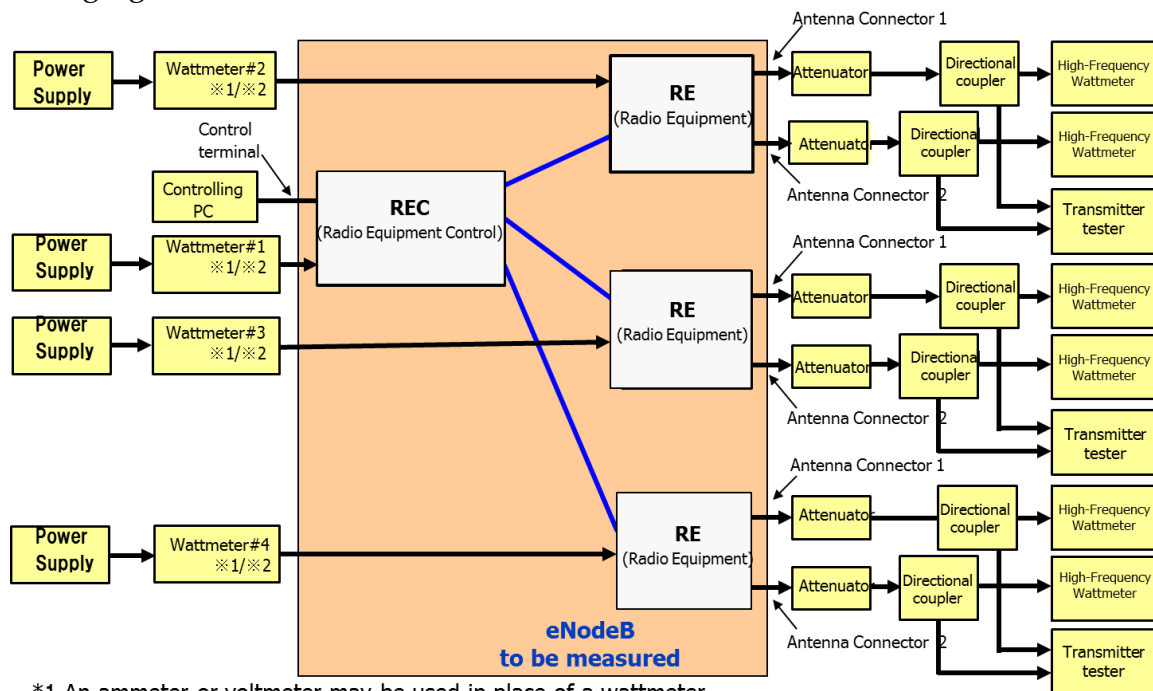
Power Supply

Wattmeter#2 ※1/※2

Control terminal

Controlling PC

Power Supply

Wattmeter#1 ※1/※2

Power Supply

Wattmeter#3 ※1/※2

Power Supply

Wattmeter#4 ※1/※2

REC (Radio Equipment Control)

RE (Radio Equipment)

RE (Radio Equipment)

RE (Radio Equipment)

eNodeB to be measured

Antenna Connector 1

Attenuator

Directional coupler

High-Frequency Wattmeter

Attenuator

Directional coupler

High-Frequency Wattmeter

Antenna Connector 2

Transmitter tester

Antenna Connector 1

Attenuator

Directional coupler

High-Frequency Wattmeter

Attenuator

Directional coupler

High-Frequency Wattmeter

Antenna Connector 2

Transmitter tester

Antenna Connector 1

Attenuator

Directional coupler

High-Frequency Wattmeter

Attenuator

Directional coupler

High-Frequency Wattmeter

Antenna Connector 2

Transmitter tester

*1 An ammeter or voltmeter may be used in place of a wattmeter.